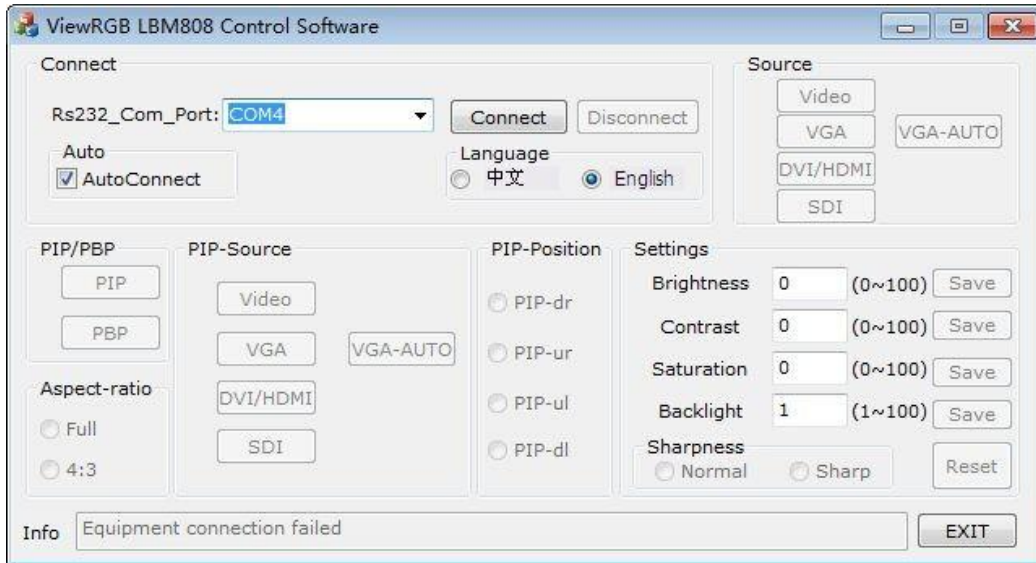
ViewRGB LBM808 Control Software

Connect

Rs232_Com_Port: COM4

Connect Disconnect

Auto
AutoConnect

Language
中文 English

Source
Video
VGA
VGA-AUTO
DVI/HDMI
SDI

PIP/PBP
PIP
PBP

PIP-Source
Video
VGA
VGA-AUTO
DVI/HDMI
SDI

PIP-Position
PIP-dr
PIP-ur
PIP-ul
PIP-dl

Settings
Brightness 0 (0~100) Save
Contrast 0 (0~100) Save
Saturation 0 (0~100) Save
Backlight 1 (1~100) Save

Sharpness
Normal Sharp
Reset

Aspect-ratio
Full
4:3

Info Equipment connection failed

EXIT